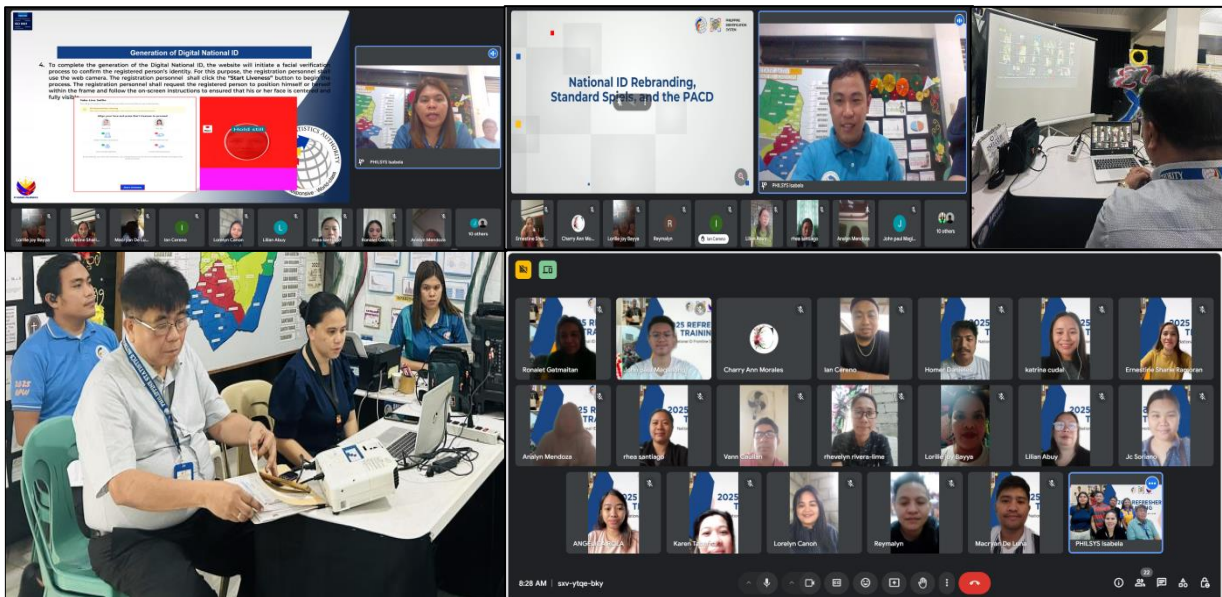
Generation of Digital National ID

4. To complete the generation of the Digital National ID, the website will initiate a facial verification process to confirm the registered person's identity. For this purpose, the registration personnel shall use the web camera. The registration personnel shall click the "Start Liveness" button to begin the process. The registration personnel shall request the registered person to position himself or herself within the frame and follow the on-screen instructions to ensured that his or her face is centered and fully visible.

PHILSYS Isabela

Lorilie Joy Bayya
Ernestine Sharl...
Macrian De Lu...
Ian Careno
Lorelyn Canon
Lilian Abuy
rhea santiago
Ronalet Gatmai...
Analyn Mendoza
10 others

National ID Rebranding, Standard Spiels, and the PACD

PHILIPPINE IDENTIFICATION SYSTEM

PHILSYS Isabela

Ernestine Sharl...
Charry Ann Mo...
Lorilie Joy Bayya
Reymalyn
Ian Careno
Lilian Abuy
rhea santiago
Analyn Mendoza
John paul Magl...
10 others

Ronalet Gatmaitan
Charry Ann Morales
Ian Careno
Homer
katrina cudal
Ernestine Sharle Bangoran
Analyn Mendoza
rhea santiago
Vann Caulan
rhevelyn rivera-lime
Lorilie Joy Bayya
Lilian Abuy
Jc Soriano
ANGE
Karen
Lorelyn Canon
Reymalyn
Macrian De Luna
PHILSYS Isabela

2025 REFRESHER TRAINING

8:28 AM | sxv-ytqe-bky

22